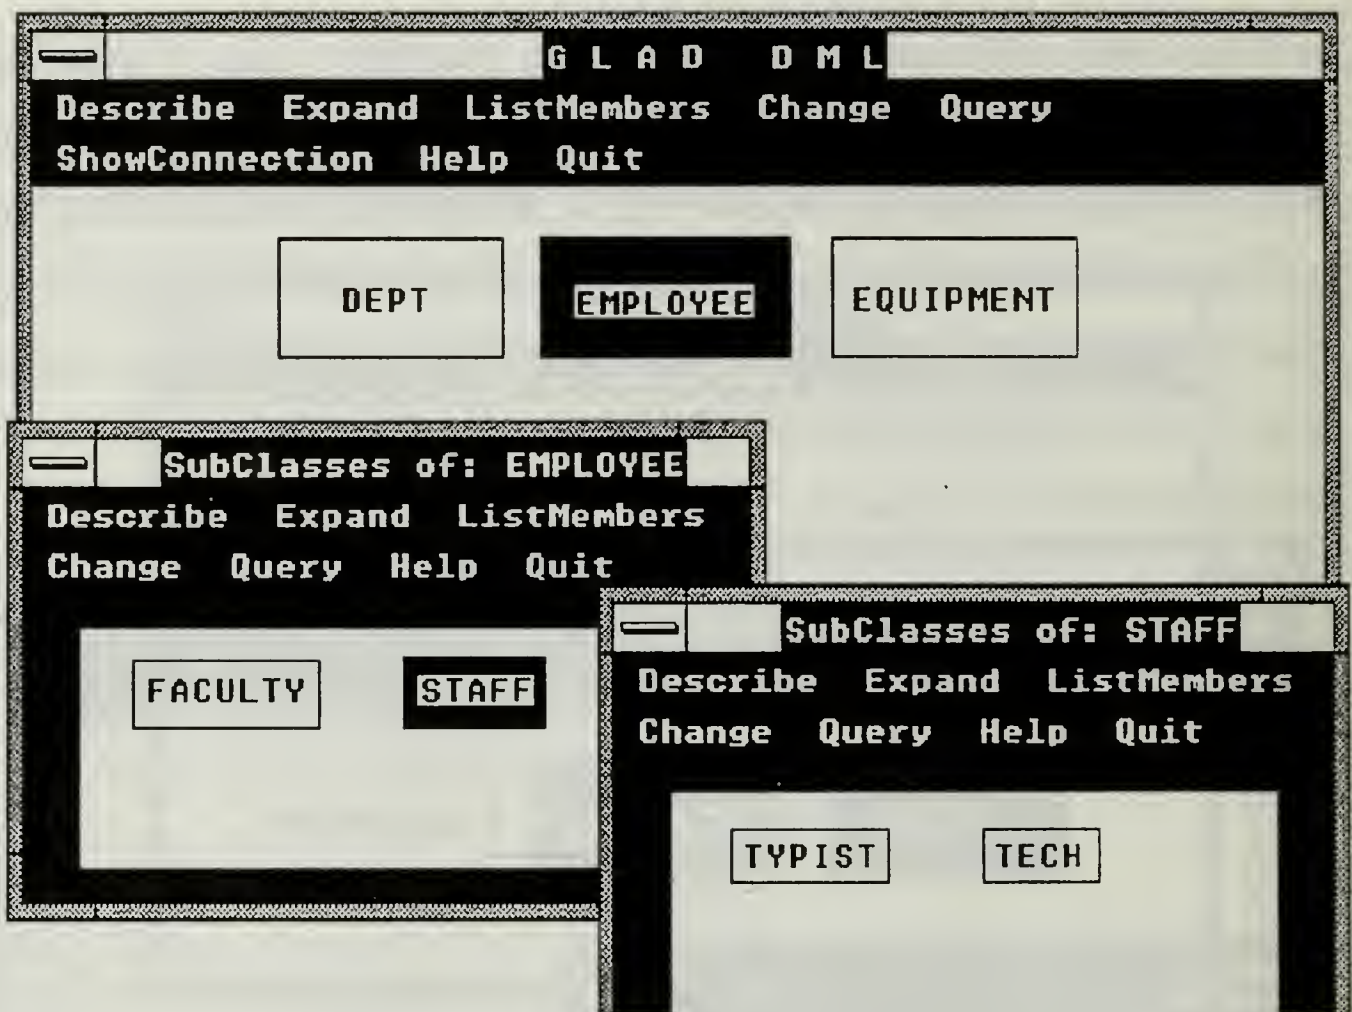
G L A D D M L

Describe Expand ListMembers Change Query ShowConnection Help Quit

DEPT

EMPLOYEE

EQUIPMENT

SubClasses of: EMPLOYEE

Describe Expand ListMembers Change Query Help Quit

FACULTY

STAFF

SubClasses of: STAFF

Describe Expand ListMembers Change Query Help Quit

TYPIST

TECH